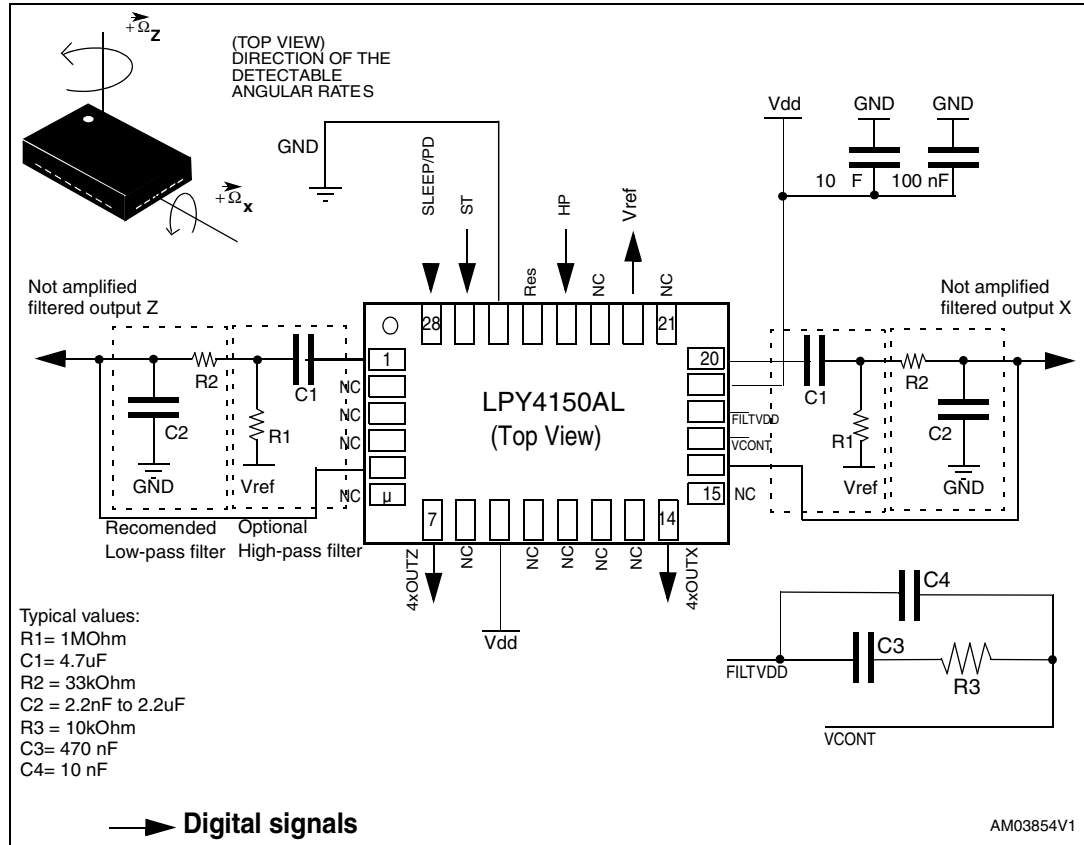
$+\vec{\Omega}_z$

(TOP VIEW) DIRECTION OF THE DETECTABLE ANGULAR RATES

$+\vec{\Omega}_x$

GND

SLEEP/PD

ST

Res

HP

NC

Vref

NC

Vdd

GND

GND

10 F

100 nF

Not amplified filtered output Z

Not amplified filtered output X

R2

C1

C2

R1

GND

Vref

28

21

1

20

NC

NC

NC

NC

μ

LPY4150AL

(Top View)

FILTVDD

VCONT

C1

R2

R1

C2

Vref

GND

15

NC

7

14

Recomended Low-pass filter

Optional High-pass filter

4xOUTZ

NC

NC

NC

NC

NC

4xOUTX

Vdd

C4

C3

FILTVDD

R3

VCONT

Typical values:
R1= 1MOhm
C1= 4.7uF
R2 = 33kOhm
C2 = 2.2nF to 2.2uF
R3 = 10kOhm
C3= 470 nF
C4= 10 nF

Digital signals

AM03854V1